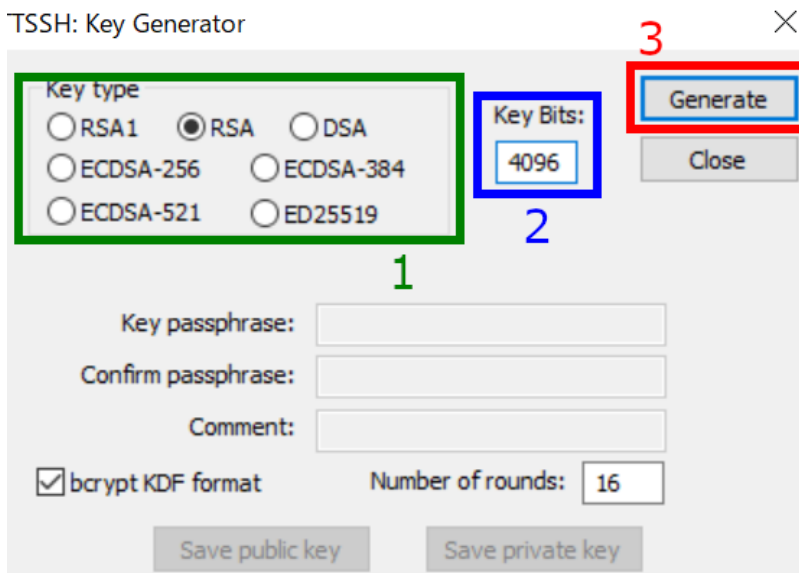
TSSH: Key Generator

Key type
RSA1
RSA
DSA
ECDSA-256
ECDSA-384
ECDSA-521
ED25519

Key Bits:
4096

Generate
Close

3
2
1

Key passphrase:
Confirm passphrase:
Comment:

bcrypt KDF format
Number of rounds: 16

Save public key
Save private key